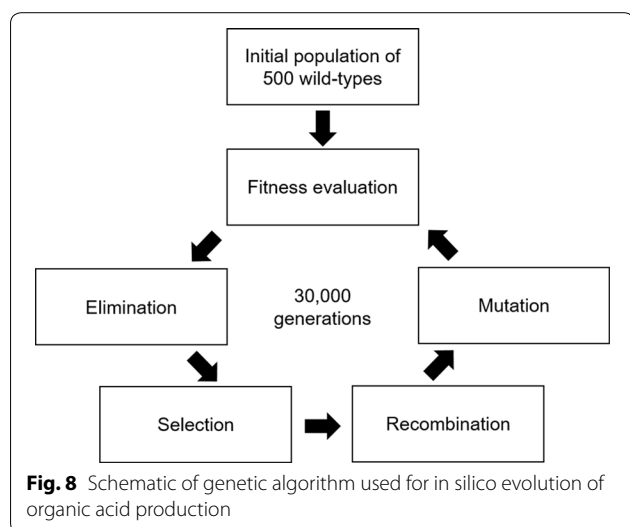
Initial population of 500 wild-types

Fitness evaluation

Elimination

30,000 generations

Mutation

Selection

Recombination

**Fig. 8** Schematic of genetic algorithm used for in silico evolution of organic acid production